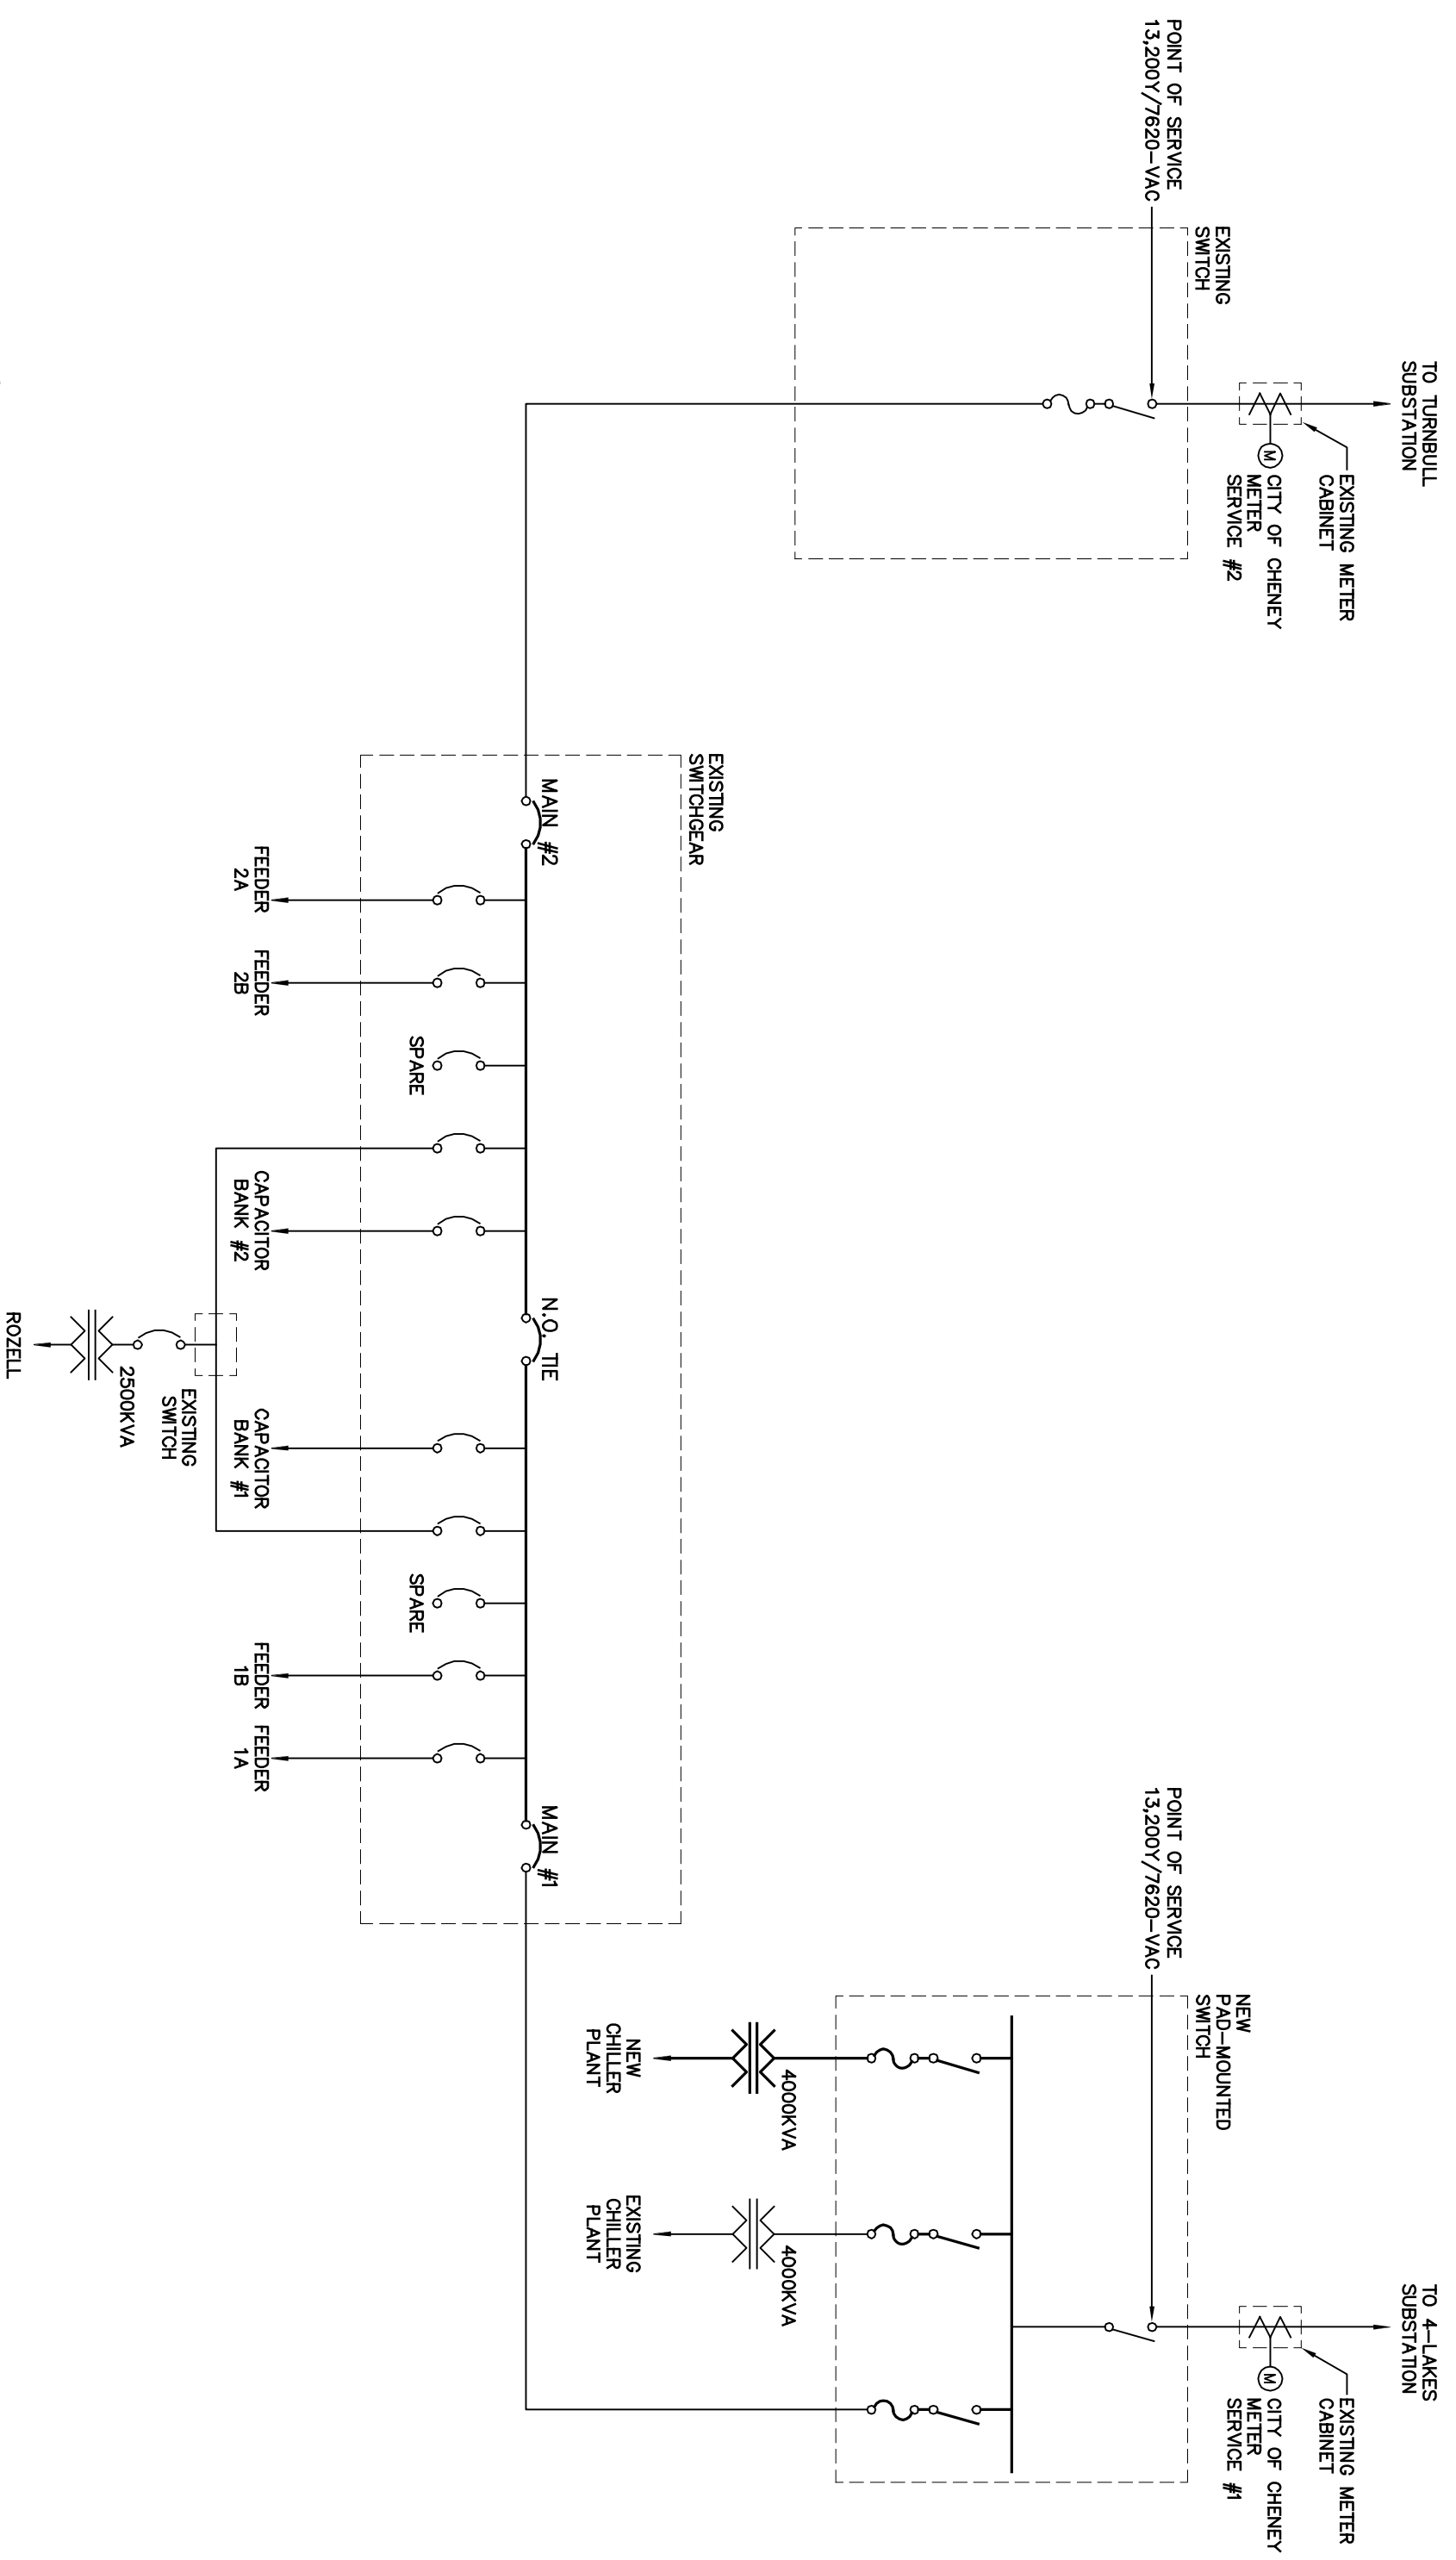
TO TURNBULL SUBSTATION

EXISTING METER CABINET

M CITY OF CHENEY METER SERVICE #2

POINT OF SERVICE 13,200Y/7620-VAC

EXISTING SWITCH

EXISTING SWITCHGEAR

MAIN #2

FEEDER 2A

FEEDER 2B

SPARE

CAPACITOR BANK #2

N.O. TIE

CAPACITOR BANK #1

SPARE

FEEDER 1B

FEEDER 1A

MAIN #1

EXISTING SWITCH

2500KVA

ROZELL

POINT OF SERVICE 13,200Y/7620-VAC

NEW PAD-MOUNTED SWITCH

4000KVA

NEW CHILLER PLANT

4000KVA

EXISTING CHILLER PLANT

TO 4-LAKES SUBSTATION

EXISTING METER CABINET

M CITY OF CHENEY METER SERVICE #1